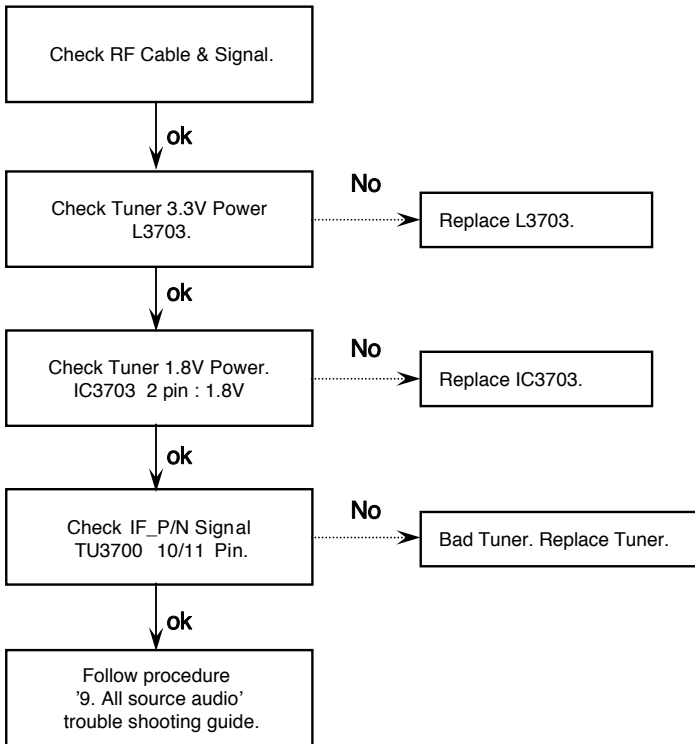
Check RF Cable & Signal.

ok

Check Tuner 3.3V Power L3703.

No

Replace L3703.

ok

Check Tuner 1.8V Power. IC3703 2 pin : 1.8V

No

Replace IC3703.

ok

Check IF_P/N Signal TU3700 10/11 Pin.

No

Bad Tuner. Replace Tuner.

ok

Follow procedure '9. All source audio' trouble shooting guide.